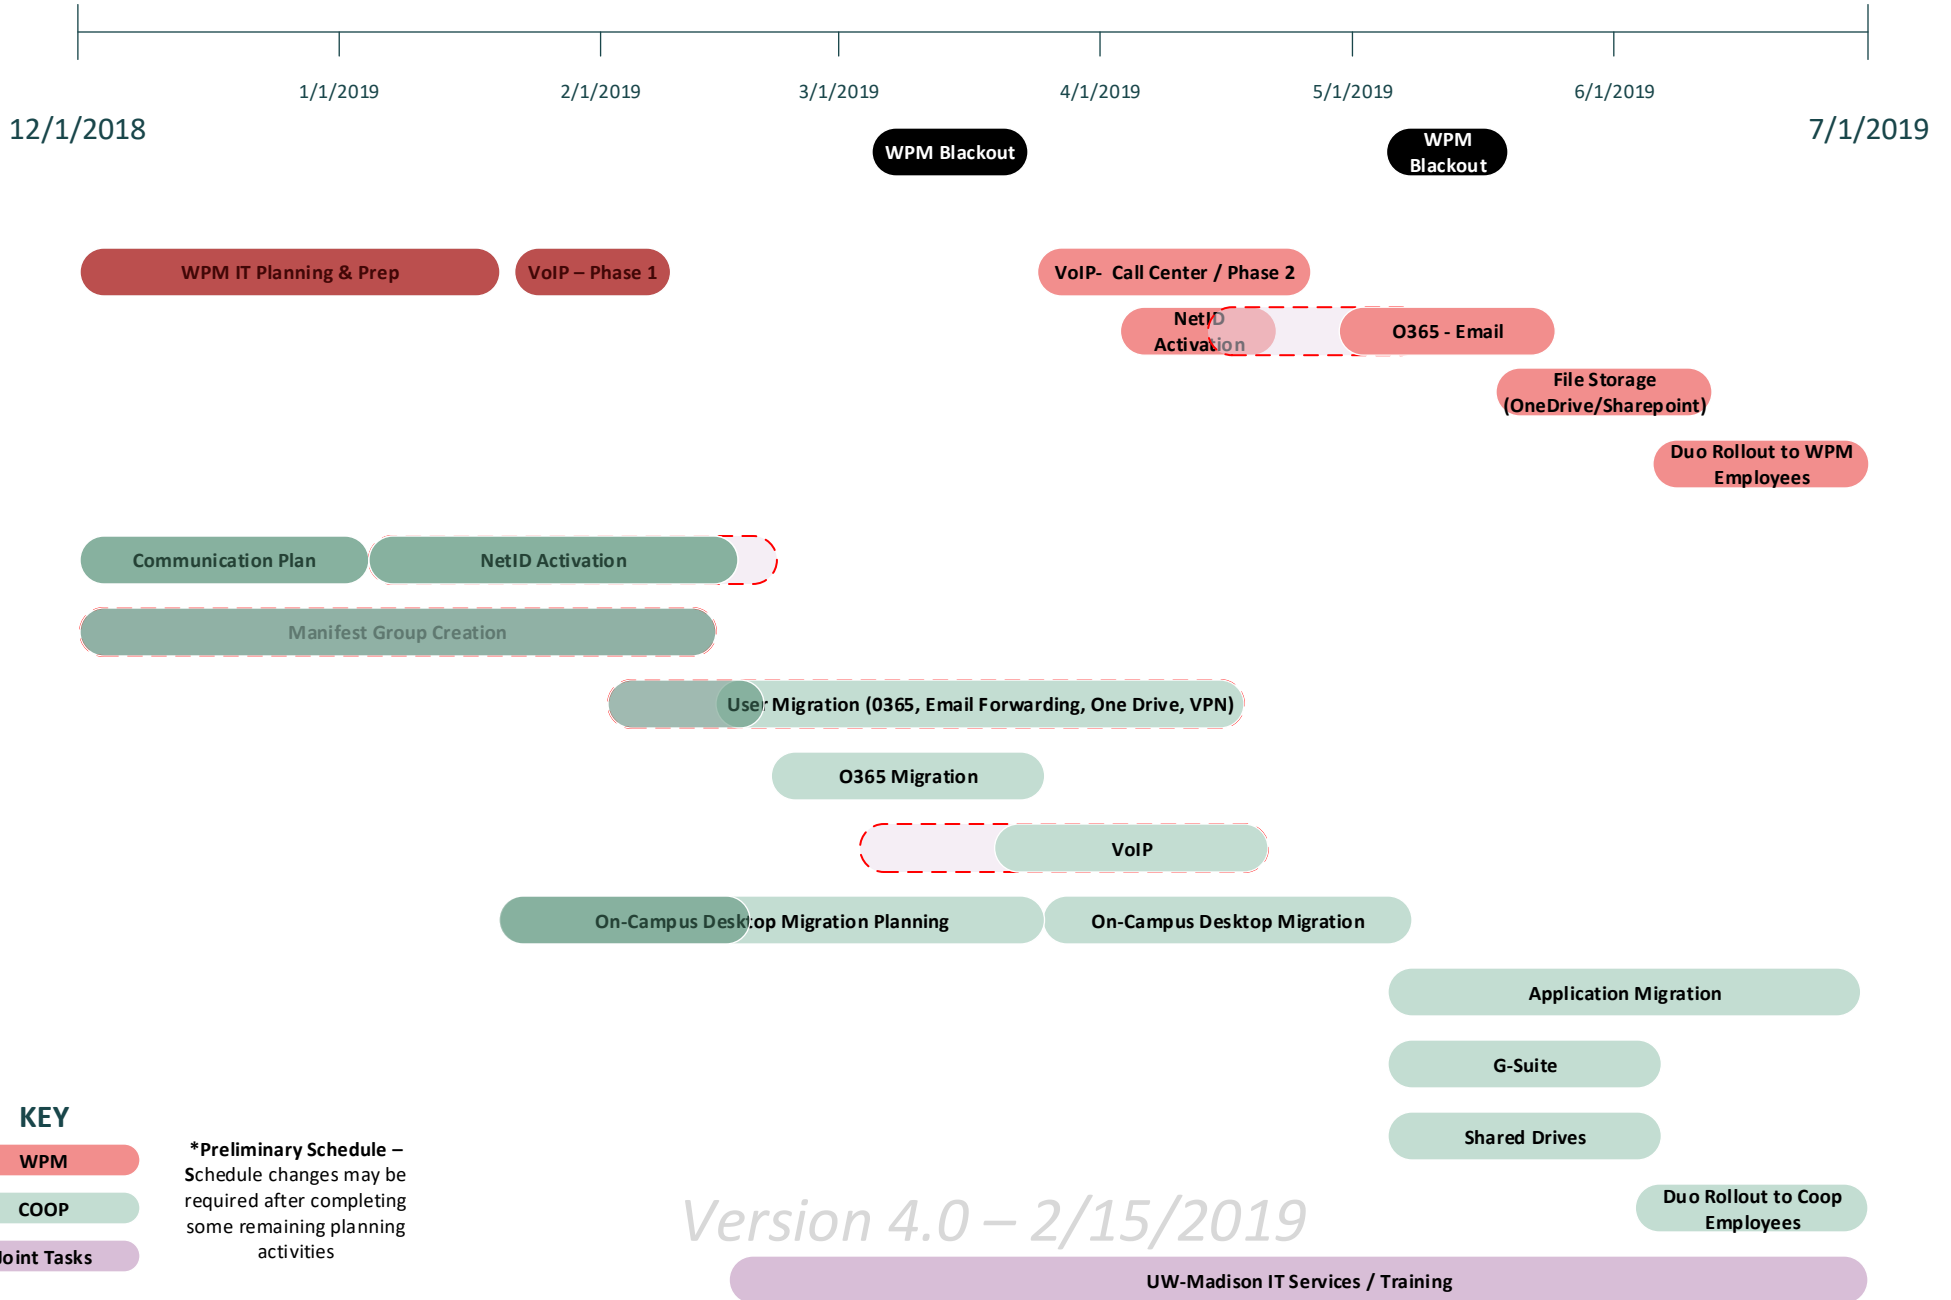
1/1/2019
2/1/2019
3/1/2019
4/1/2019
5/1/2019
6/1/2019

12/1/2018
7/1/2019

WPM Blackout
WPM Blackout

WPM IT Planning & Prep
VoIP – Phase 1
VoIP- Call Center / Phase 2
NetID Activation
O365 - Email
File Storage (OneDrive/Sharepoint)
Duo Rollout to WPM Employees

Communication Plan
NetID Activation
Manifest Group Creation
User Migration (O365, Email Forwarding, One Drive, VPN)
O365 Migration
VoIP
On-Campus Desktop Migration Planning
On-Campus Desktop Migration
Application Migration
G-Suite
Shared Drives
Duo Rollout to Coop Employees

KEY
WPM
COOP
Joint Tasks

*Preliminary Schedule – Schedule changes may be required after completing some remaining planning activities

Version 4.0 – 2/15/2019

UW-Madison IT Services / Training